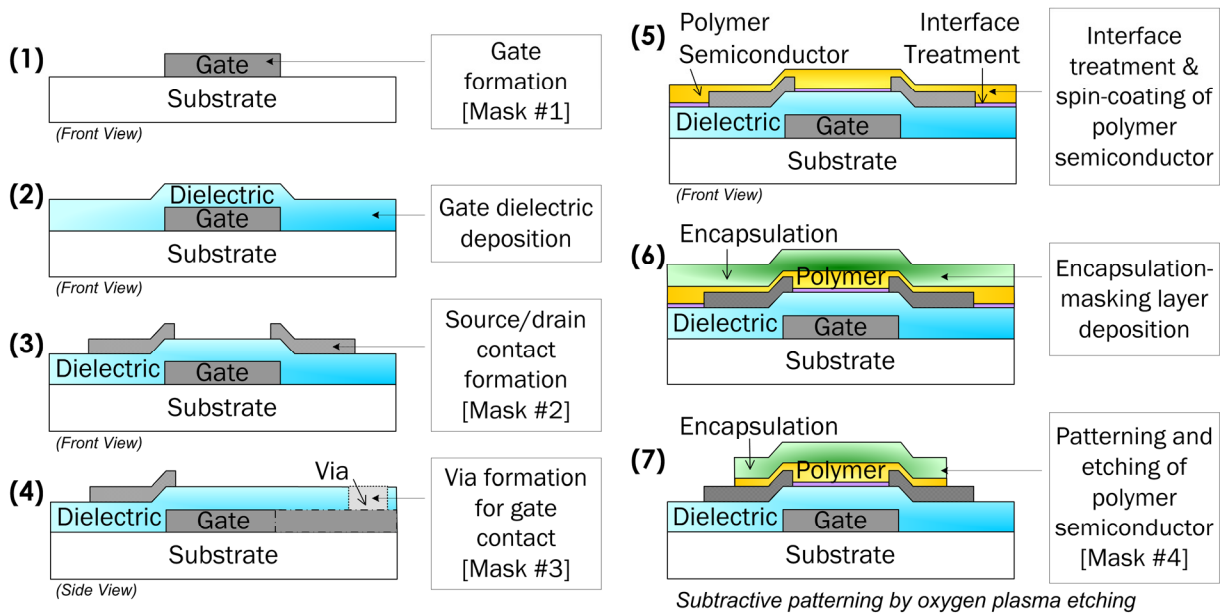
(1)
Gate
Substrate
(Front View)
Gate formation [Mask #1]

(2)
Dielectric
Gate
Substrate
(Front View)
Gate dielectric deposition

(3)
Dielectric
Gate
Substrate
(Front View)
Source/drain contact formation [Mask #2]

(4)
Via
Dielectric
Gate
Substrate
(Side View)
Via formation for gate contact [Mask #3]

(5)
Polymer Semiconductor
Interface Treatment
Dielectric
Gate
Substrate
(Front View)
Interface treatment & spin-coating of polymer semiconductor

(6)
Encapsulation
Polymer
Dielectric
Gate
Substrate
Encapsulation-masking layer deposition

(7)
Encapsulation
Polymer
Dielectric
Gate
Substrate
Patterning and etching of polymer semiconductor [Mask #4]

Subtractive patterning by oxygen plasma etching